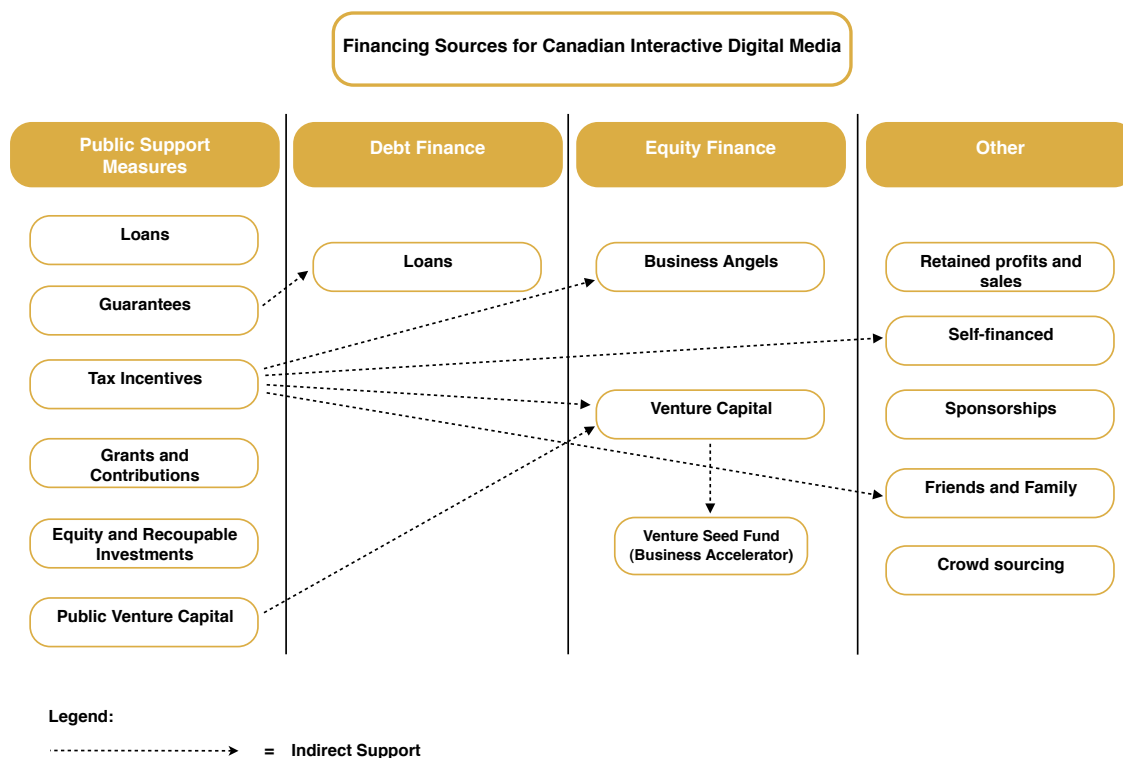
Financing Sources for Canadian Interactive Digital Media

Public Support Measures

Loans

Guarantees

Tax Incentives

Grants and Contributions

Equity and Recoupable Investments

Public Venture Capital

Debt Finance

Loans

Equity Finance

Business Angels

Venture Capital

Venture Seed Fund (Business Accelerator)

Other

Retained profits and sales

Self-financed

Sponsorships

Friends and Family

Crowd sourcing

Legend:

= Indirect Support